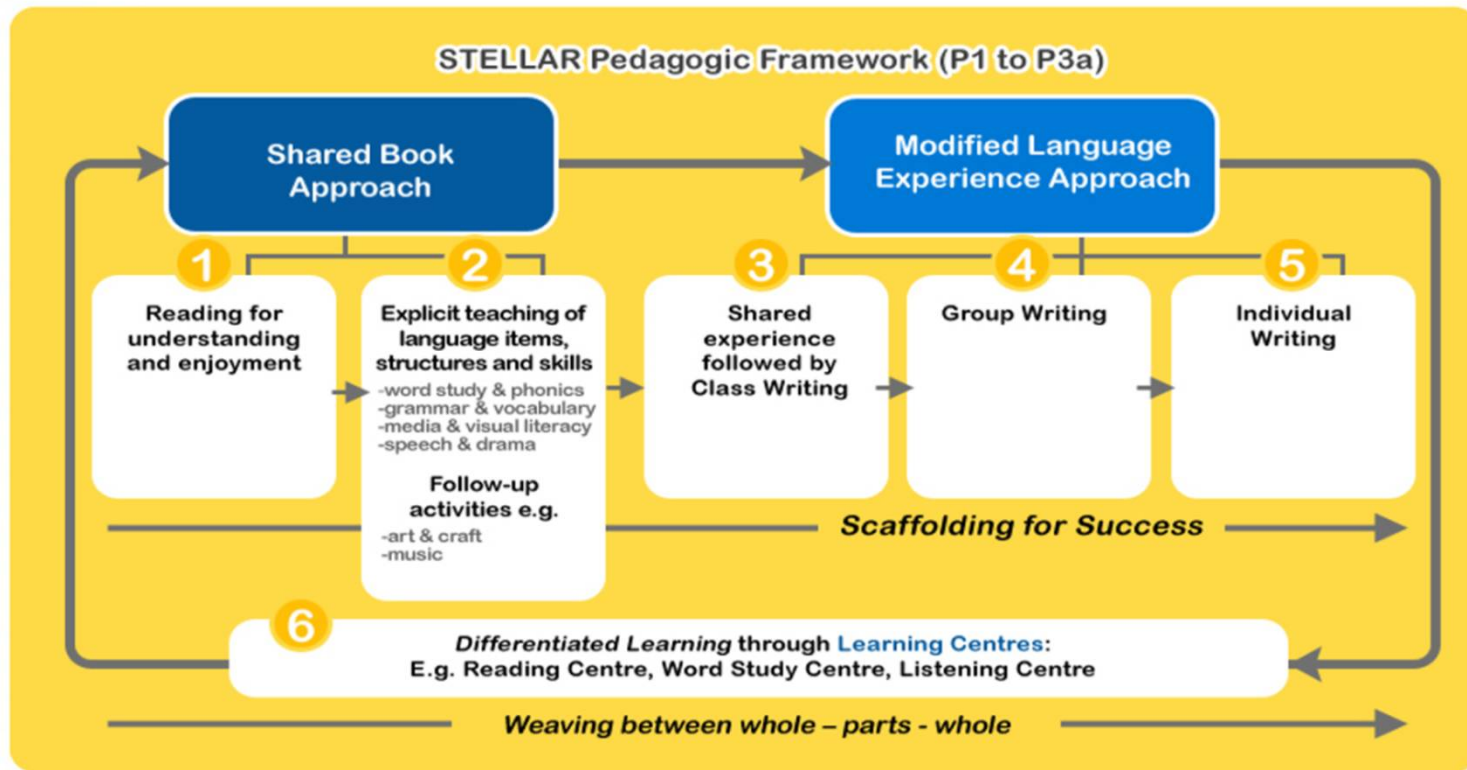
STELLAR Pedagogic Framework (P1 to P3a)

Shared Book Approach

Modified Language Experience Approach

1
Reading for understanding and enjoyment

2
Explicit teaching of language items, structures and skills
-word study & phonics
-grammar & vocabulary
-media & visual literacy
-speech & drama

Follow-up activities e.g.
-art & craft
-music

3
Shared experience followed by Class Writing

4
Group Writing

5
Individual Writing

Scaffolding for Success

6
Differentiated Learning through Learning Centres:
E.g. Reading Centre, Word Study Centre, Listening Centre

Weaving between whole – parts - whole